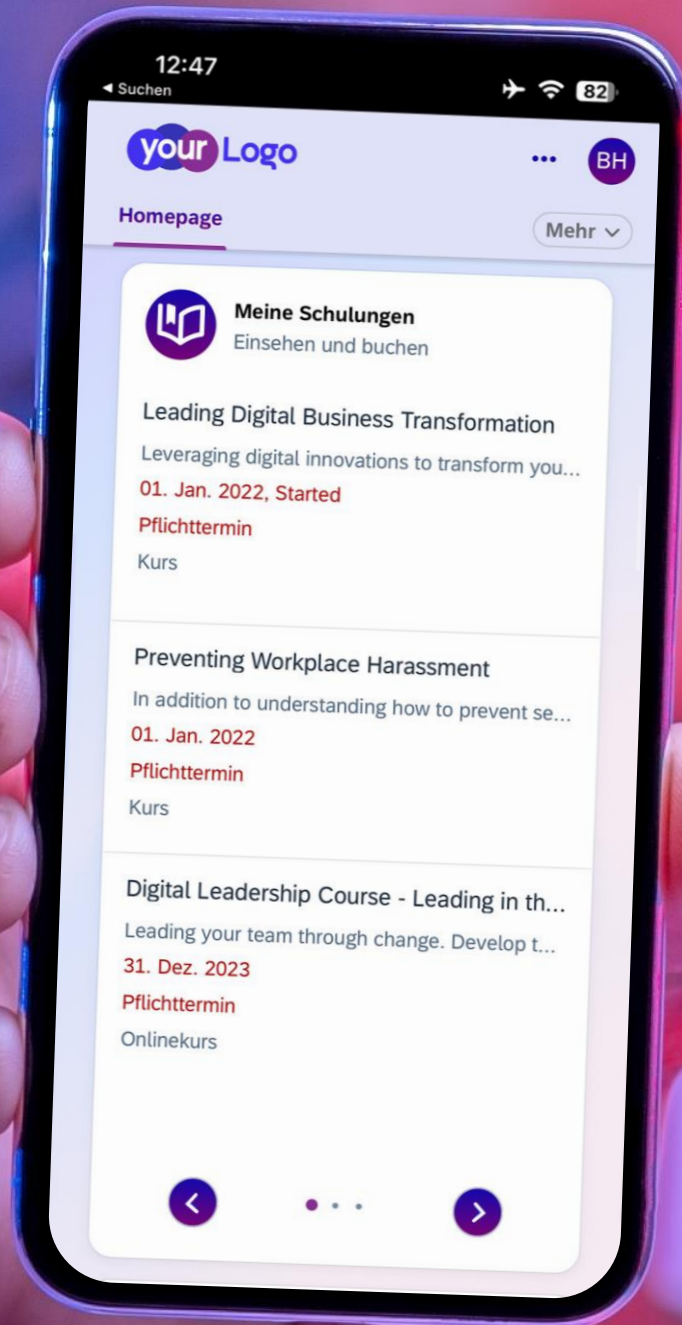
12:47
◂ Suchen
82

your Logo
•••
BH

Homepage
Mehr

Meine Schulungen
Einsehen und buchen

Leading Digital Business Transformation
Leveraging digital innovations to transform you...
01. Jan. 2022, Started
Pflichttermin
Kurs

Preventing Workplace Harassment
In addition to understanding how to prevent se...
01. Jan. 2022
Pflichttermin
Kurs

Digital Leadership Course - Leading in th...
Leading your team through change. Develop t...
31. Dez. 2023
Pflichttermin
Onlinekurs